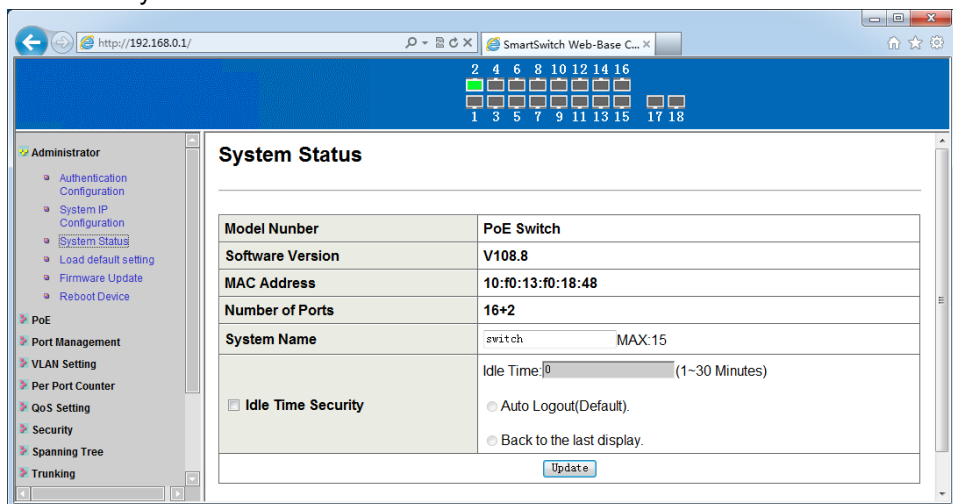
http://192.168.0.1/

SmartSwitch Web-Base C...

2 4 6 8 10 12 14 16

1 3 5 7 9 11 13 15 17 18

Administrator

Authentication Configuration

System IP Configuration

System Status

Load default setting

Firmware Update

Reboot Device

PoE

Port Management

VLAN Setting

Per Port Counter

QoS Setting

Security

Spanning Tree

Trunking

System Status

| Model Nunber | PoE Switch |
|---|---|
| Software Version | V108.8 |
| MAC Address | 10:f0:13:f0:18:48 |
| Number of Ports | 16+2 |
| System Name | switch MAX:15 |
| Idle Time Security | Idle Time: 0 (1~30 Minutes) Auto Logout(Default). Back to the last display. |

Update